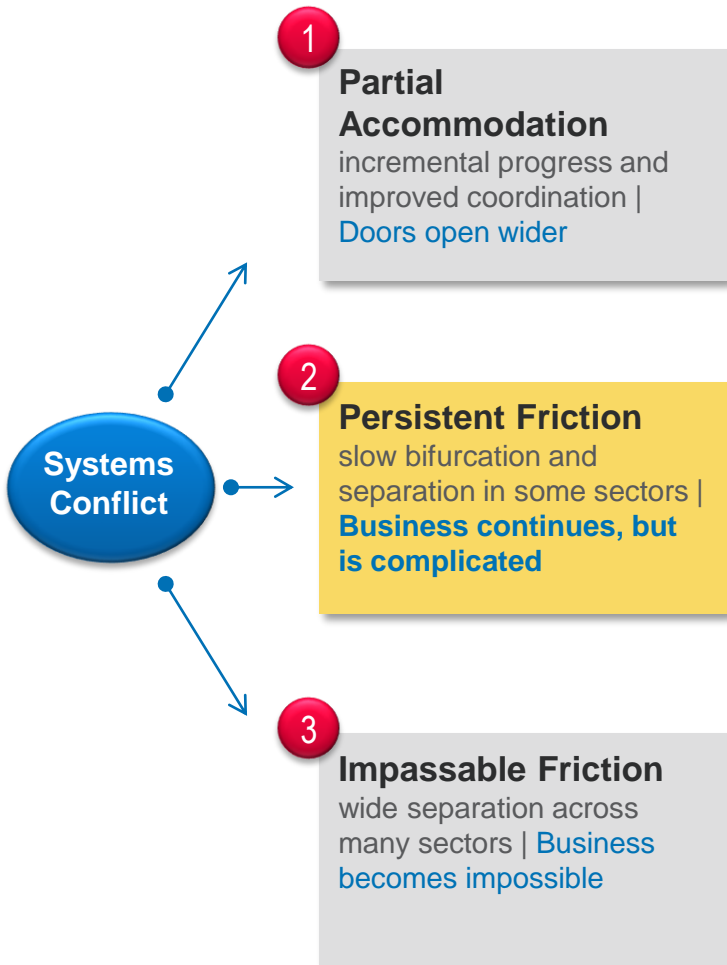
Systems Conflict

1

Partial Accommodation
incremental progress and improved coordination | Doors open wider

2

Persistent Friction
slow bifurcation and separation in some sectors | Business continues, but is complicated

3

Impassable Friction
wide separation across many sectors | Business becomes impossible